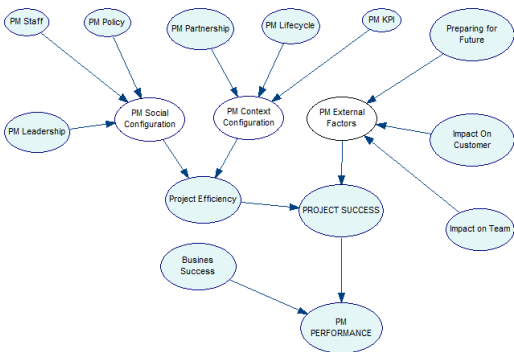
PM Staff

PM Policy

PM Partnership

PM Lifecycle

PM KPI

Preparing for Future

PM Leadership

PM Social Configuration

PM Context Configuration

PM External Factors

Impact On Customer

Project Efficiency

PROJECT SUCCESS

Impact on Team

Busines Success

PM PERFORMANCE